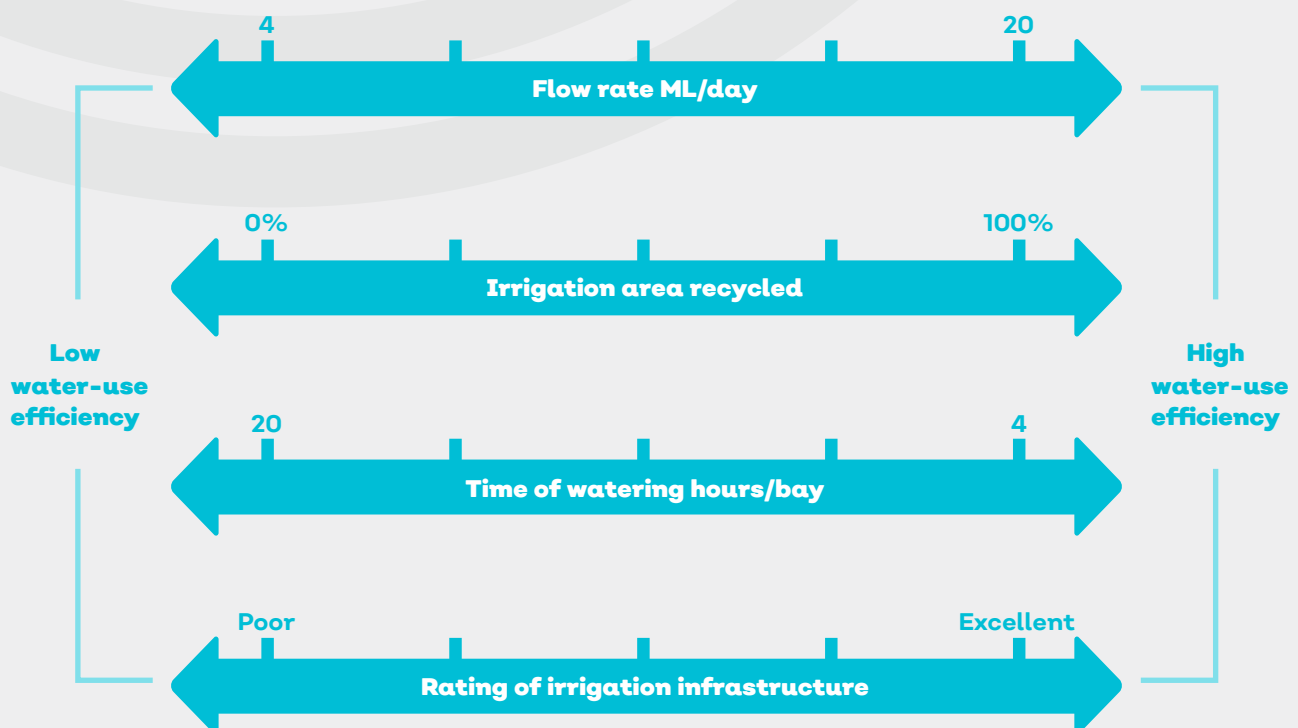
4

20

Flow rate ML/day

0%

100%

Irrigation area recycled

Low water-use efficiency

High water-use efficiency

20

4

Time of watering hours/bay

Poor

Excellent

Rating of irrigation infrastructure